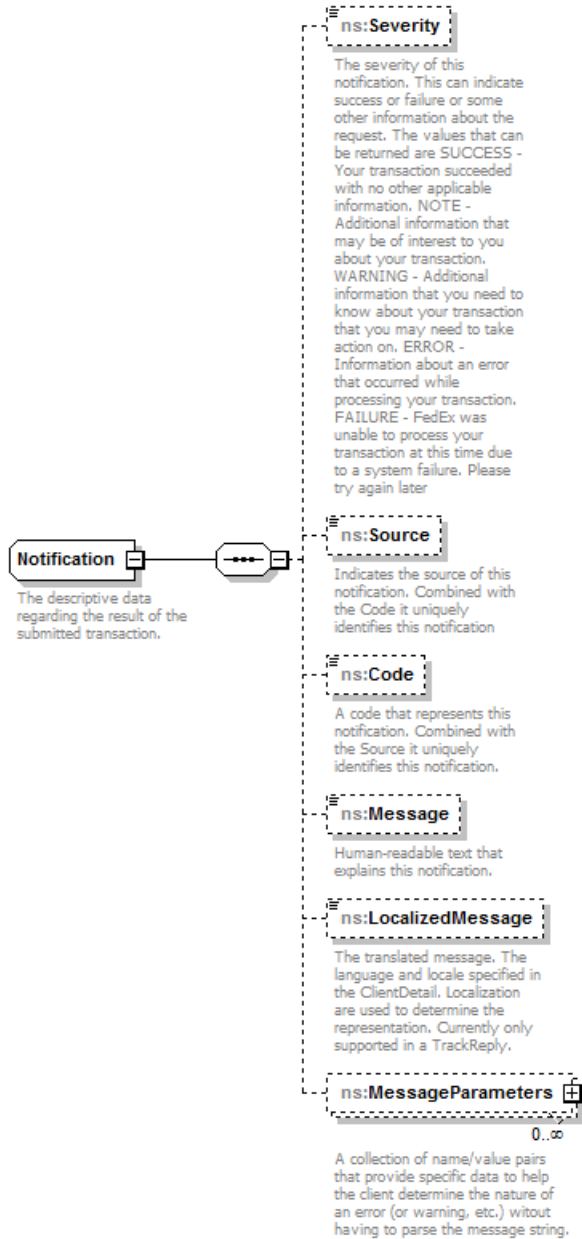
ns:Severity

The severity of this notification. This can indicate success or failure or some other information about the request. The values that can be returned are SUCCESS - Your transaction succeeded with no other applicable information. NOTE - Additional information that may be of interest to you about your transaction. WARNING - Additional information that you need to know about your transaction that you may need to take action on. ERROR - Information about an error that occurred while processing your transaction. FAILURE - FedEx was unable to process your transaction at this time due to a system failure. Please try again later

Notification

The descriptive data regarding the result of the submitted transaction.

ns:Source

Indicates the source of this notification. Combined with the Code it uniquely identifies this notification

ns:Code

A code that represents this notification. Combined with the Source it uniquely identifies this notification.

ns:Message

Human-readable text that explains this notification.

ns:LocalizedMessage

The translated message. The language and locale specified in the ClientDetail. Localization are used to determine the representation. Currently only supported in a TrackReply.

ns:MessageParameters

0..∞

A collection of name/value pairs that provide specific data to help the client determine the nature of an error (or warning, etc.) witout having to parse the message string.